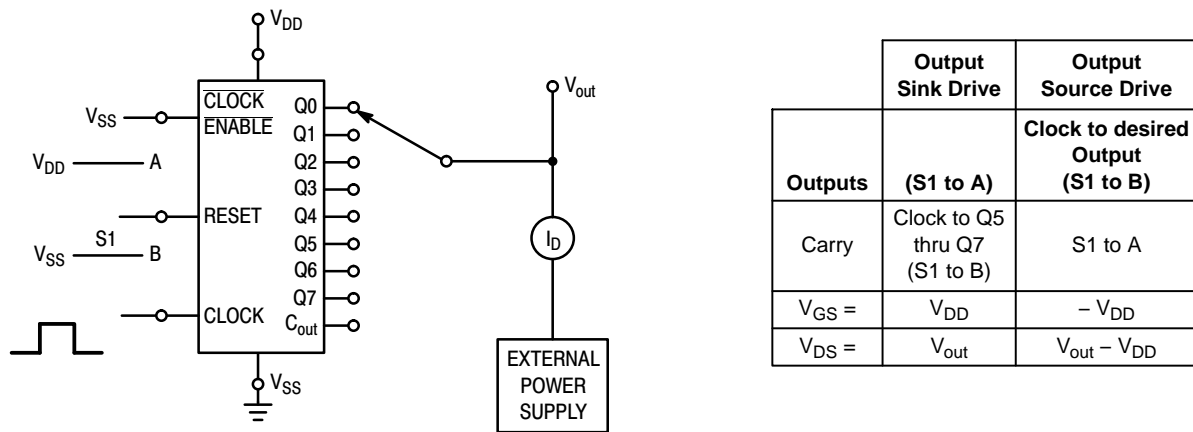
$V_{DD}$

$V_{SS}$
$\overline{CLOCK}$
$\overline{ENABLE}$
$V_{DD}$ A
RESET
$V_{SS}$ S1 B
CLOCK
Q0
Q1
Q2
Q3
Q4
Q5
Q6
Q7
$C_{out}$
$V_{SS}$

$V_{out}$
$I_D$
EXTERNAL POWER SUPPLY

| | Output Sink Drive | Output Source Drive |
|---|---|---|
| Outputs | (S1 to A) | Clock to desired Output (S1 to B) |
| Carry | Clock to Q5 thru Q7 (S1 to B) | S1 to A |
| $V_{GS}$ = | $V_{DD}$ | $-V_{DD}$ |
| $V_{DS}$ = | $V_{out}$ | $V_{out} - V_{DD}$ |